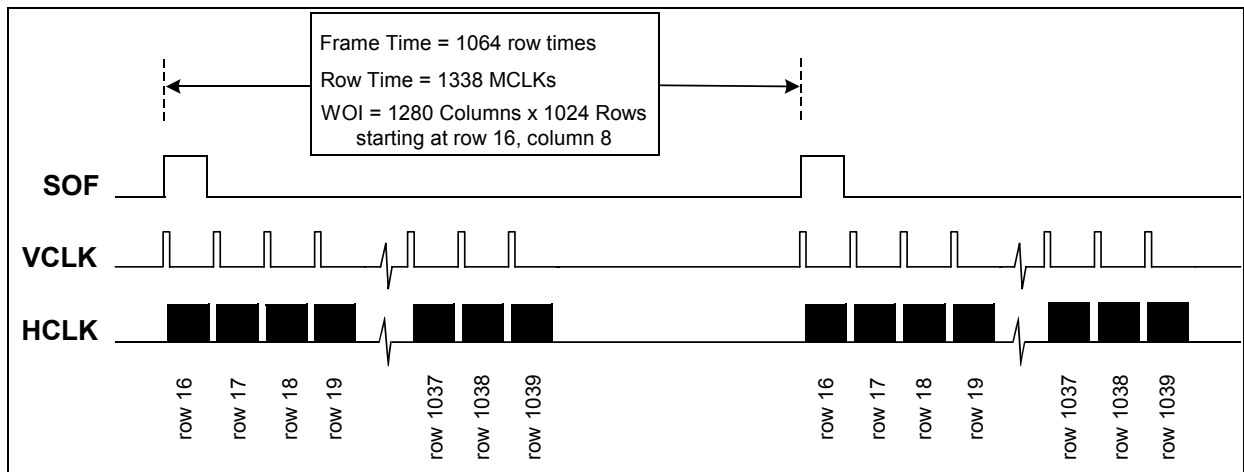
Frame Time = 1064 row times
Row Time = 1338 MCLKs
WOI = 1280 Columns x 1024 Rows starting at row 16, column 8

SOF

VCLK

HCLK

row 16
row 17
row 18
row 19
row 1037
row 1038
row 1039
row 16
row 17
row 18
row 19
row 1037
row 1038
row 1039